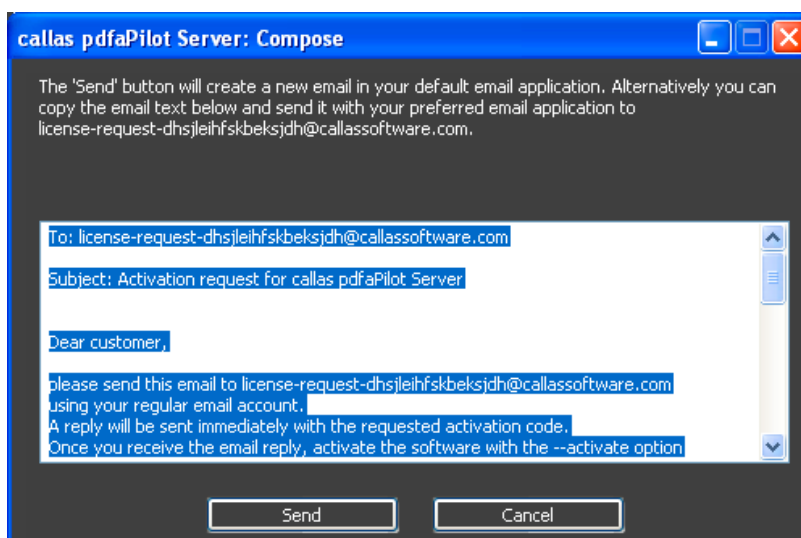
callas pdfaPilot Server: Compose

The 'Send' button will create a new email in your default email application. Alternatively you can copy the email text below and send it with your preferred email application to license-request-dhsjleihfskbeksjdh@callassoftware.com.

To: license-request-dhsjleihfskbeksjdh@callassoftware.com

Subject: Activation request for callas pdfaPilot Server

Dear customer,

please send this email to license-request-dhsjleihfskbeksjdh@callassoftware.com
using your regular email account.
A reply will be sent immediately with the requested activation code.
Once you receive the email reply, activate the software with the --activate option

Send

Cancel